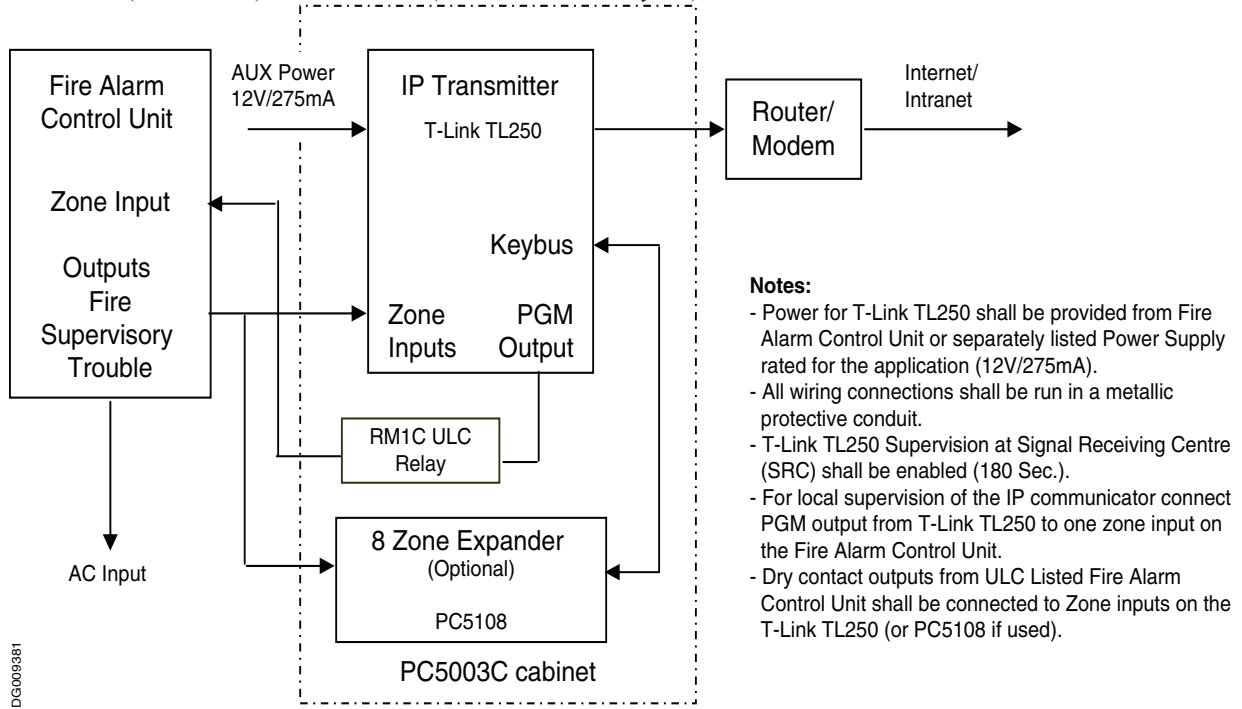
Fire Alarm Control Unit

Zone Input

Outputs
Fire
Supervisory
Trouble

AC Input

AUX Power
12V/275mA

IP Transmitter

T-Link TL250

Keybus

Zone Inputs

PGM Output

RM1C ULC Relay

8 Zone Expander
(Optional)

PC5108

PC5003C cabinet

Router/ Modem

Internet/ Intranet

Notes:
- Power for T-Link TL250 shall be provided from Fire Alarm Control Unit or separately listed Power Supply rated for the application (12V/275mA).
- All wiring connections shall be run in a metallic protective conduit.
- T-Link TL250 Supervision at Signal Receiving Centre (SRC) shall be enabled (180 Sec.).
- For local supervision of the IP communicator connect PGM output from T-Link TL250 to one zone input on the Fire Alarm Control Unit.
- Dry contact outputs from ULC Listed Fire Alarm Control Unit shall be connected to Zone inputs on the T-Link TL250 (or PC5108 if used).

DG009381